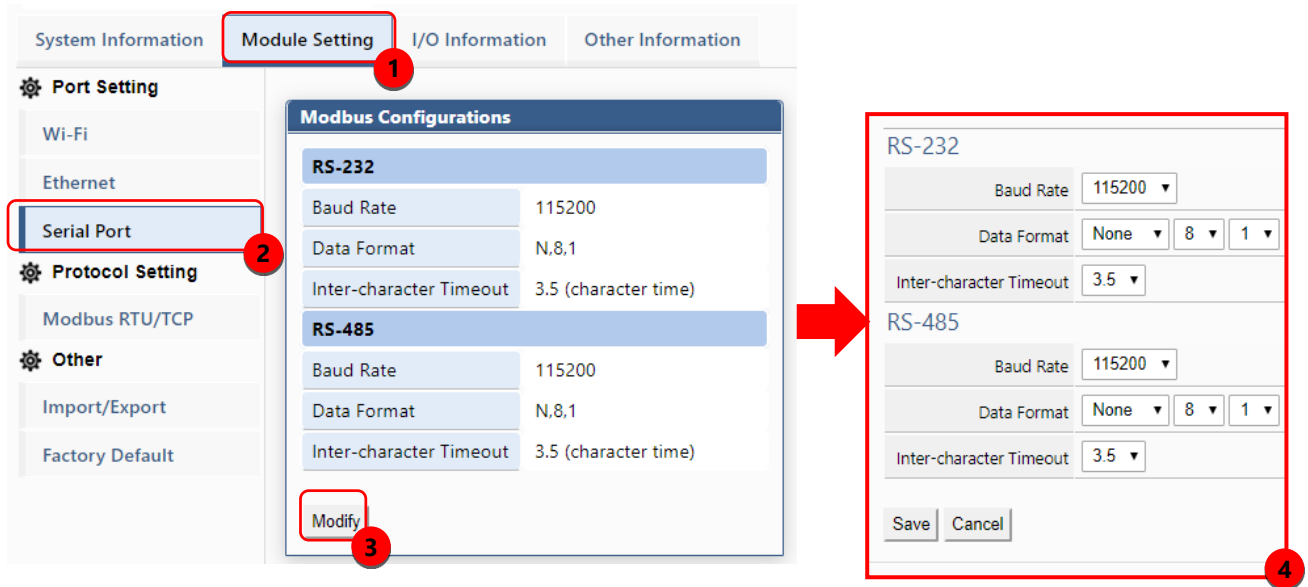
System Information | Module Setting | I/O Information | Other Information

1

Port Setting

Wi-Fi

Ethernet

Serial Port

2

Protocol Setting

Modbus RTU/TCP

Other

Import/Export

Factory Default

Modbus Configurations

RS-232

| Baud Rate | 115200 |
|---|---|
| Data Format | N,8,1 |
| Inter-character Timeout | 3.5 (character time) |

RS-485

| Baud Rate | 115200 |
|---|---|
| Data Format | N,8,1 |
| Inter-character Timeout | 3.5 (character time) |

Modify

3

RS-232

| Baud Rate | 115200 |
|---|---|
| Data Format | None 8 1 |
| Inter-character Timeout | 3.5 |

RS-485

| Baud Rate | 115200 |
|---|---|
| Data Format | None 8 1 |
| Inter-character Timeout | 3.5 |

Save Cancel

4